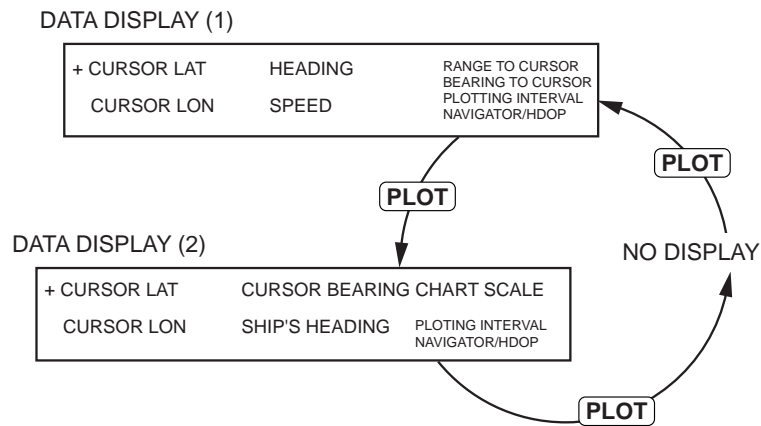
DATA DISPLAY (1)

+ CURSOR LAT
CURSOR LON

HEADING
SPEED

RANGE TO CURSOR
BEARING TO CURSOR
PLOTTING INTERVAL
NAVIGATOR/HDOP

PLOT

PLOT

DATA DISPLAY (2)

NO DISPLAY

+ CURSOR LAT
CURSOR LON

CURSOR BEARING
SHIP'S HEADING

CHART SCALE
PLOTING INTERVAL
NAVIGATOR/HDOP

PLOT